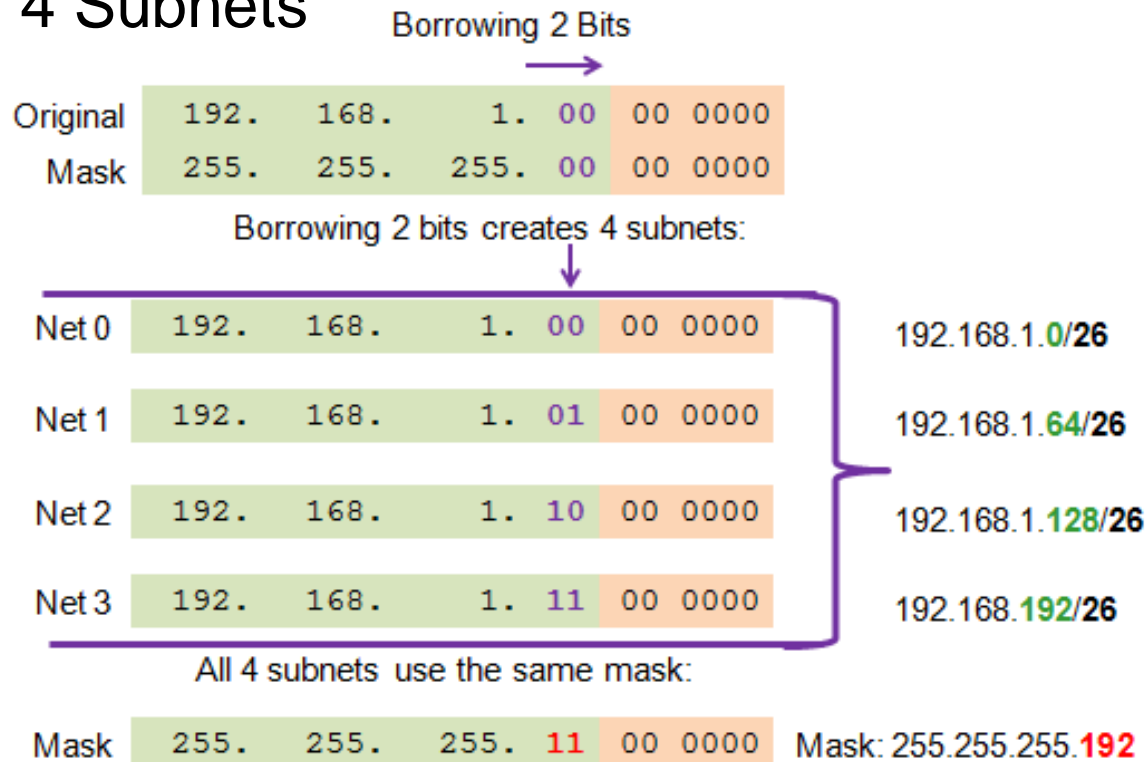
4 Subnets

Borrowing 2 Bits

| | | | | |
|---|---|---|---|---|
| Original | 192. | 168. | 1. 00 | 00 0000 |
| Mask | 255. | 255. | 255. 00 | 00 0000 |

Borrowing 2 bits creates 4 subnets:

| | | | | | |
|---|---|---|---|---|---|
| Net 0 | 192. | 168. | 1. 00 | 00 0000 | 192.168.1.0/26 |
| Net 1 | 192. | 168. | 1. 01 | 00 0000 | 192.168.1.64/26 |
| Net 2 | 192. | 168. | 1. 10 | 00 0000 | 192.168.1.128/26 |
| Net 3 | 192. | 168. | 1. 11 | 00 0000 | 192.168.192/26 |

All 4 subnets use the same mask:

| | | | | | |
|---|---|---|---|---|---|
| Mask | 255. | 255. | 255. 11 | 00 0000 | Mask: 255.255.255.192 |